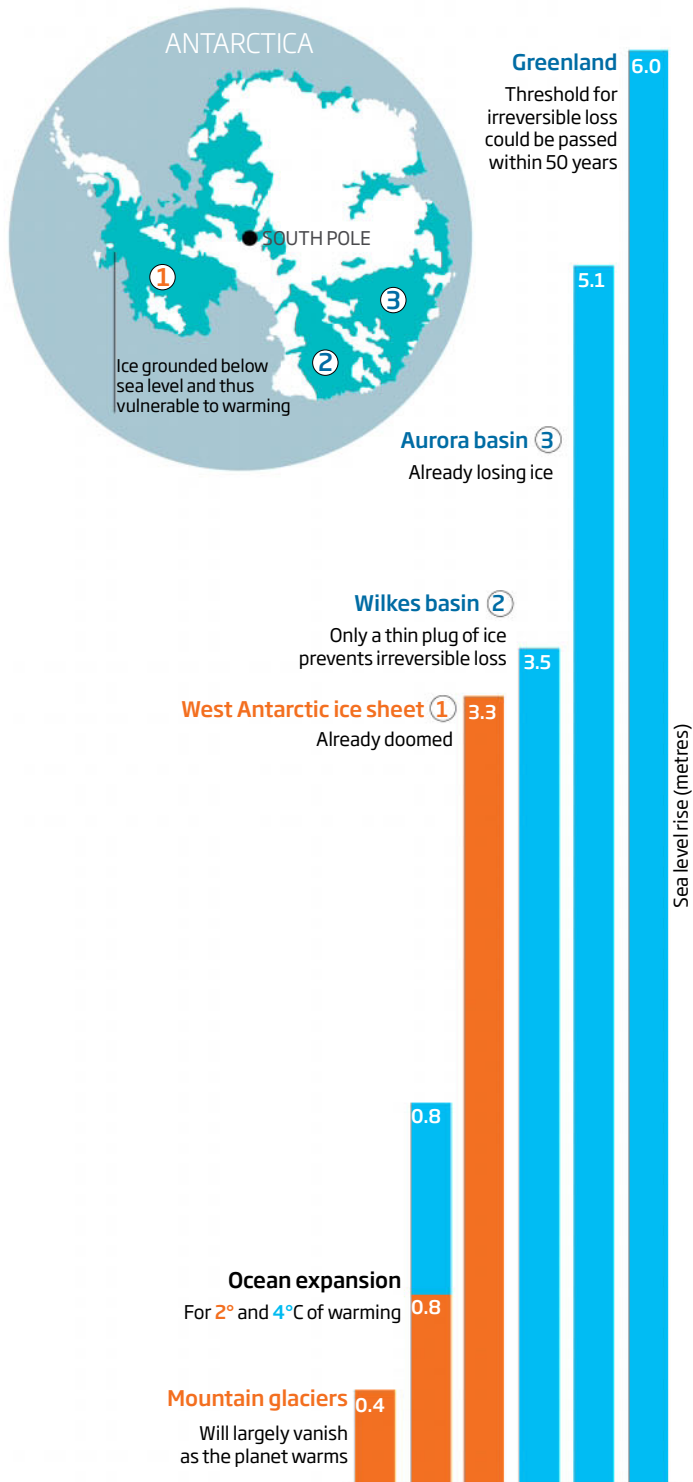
ANTARCTICA

SOUTH POLE

1

2

3

Ice grounded below sea level and thus vulnerable to warming

Greenland

Threshold for irreversible loss could be passed within 50 years

6.0

5.1

Aurora basin 3

Already losing ice

Wilkes basin 2

Only a thin plug of ice prevents irreversible loss

3.5

West Antarctic ice sheet 1

Already doomed

3.3

Sea level rise (metres)

0.8

Ocean expansion

For 2° and 4°C of warming

0.8

Mountain glaciers

0.4

Will largely vanish as the planet warms